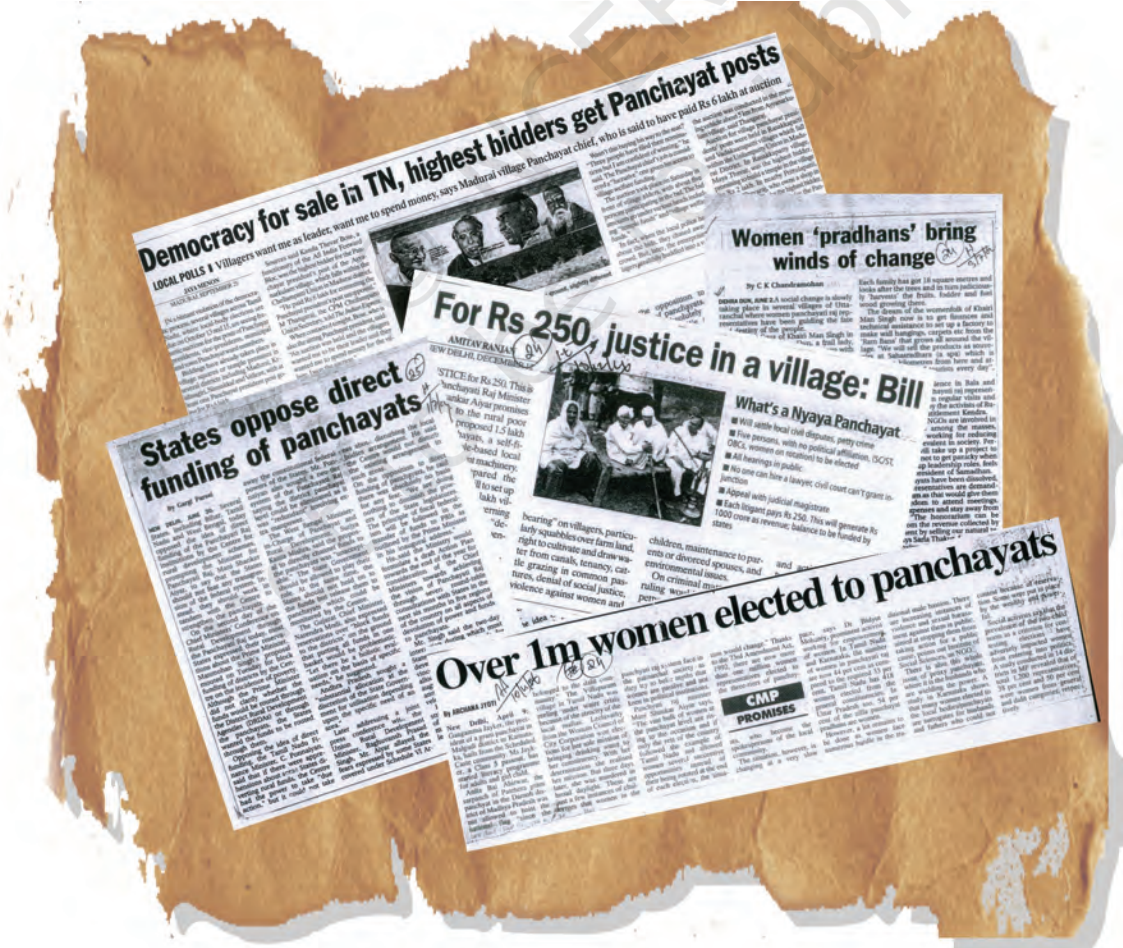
Democracy for sale in TN, highest bidders get Panchayat posts

LOCAL POLLS Villagers want me as leader, want me to spend money, says Madurai village Panchayat chief, who is said to have paid Rs 6 lakh at auction

Women 'pradhans' bring winds of change

By C K Chandramohan

For Rs 250, justice in a village: Bill

AMITAV RANJAN

What's a Nyaya Panchayat

Will settle local civil disputes, petty crime

Five persons, with no political affiliation, (SC/ST, OBCs, women on rotation) to be elected

All hearings in public

No one can hire a lawyer; civil court can't grant injunction

Appeal with judicial magistrate

Each litigant pays Rs 250. This will generate Rs 1000 crore as revenue; balance to be funded by states

States oppose direct funding of panchayats

Over 1m women elected to panchayats

By ARCHANA JYOTI

CMP PROMISES